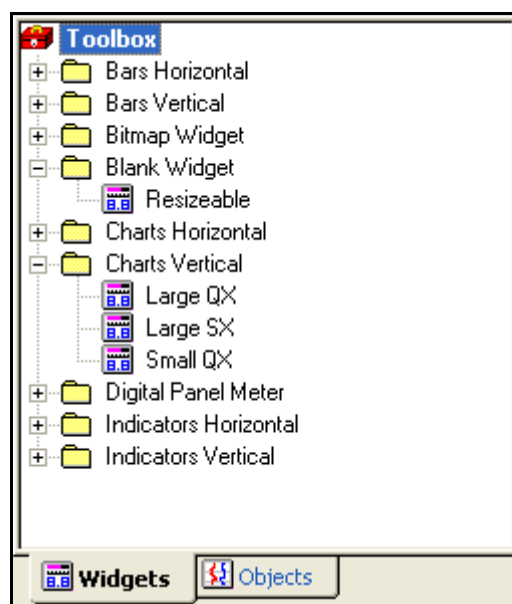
Toolbox
Bars Horizontal
Bars Vertical
Bitmap Widget
Blank Widget
Resizeable
Charts Horizontal
Charts Vertical
Large QX
Large SX
Small QX
Digital Panel Meter
Indicators Horizontal
Indicators Vertical

Widgets
Objects